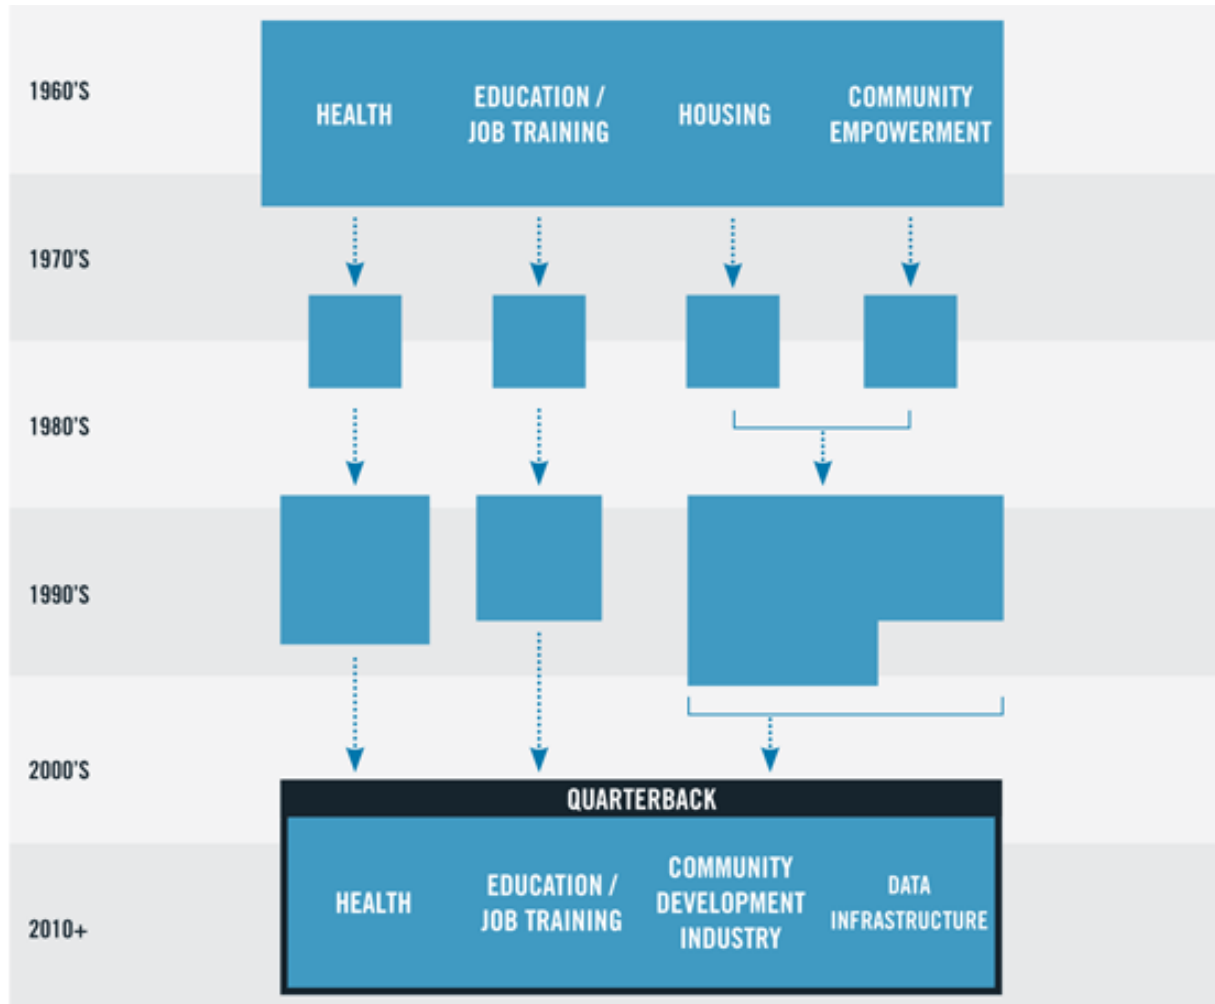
1960'S

HEALTH

EDUCATION / JOB TRAINING

HOUSING

COMMUNITY EMPOWERMENT

1970'S

1980'S

1990'S

2000'S

QUARTERBACK

2010+

HEALTH

EDUCATION / JOB TRAINING

COMMUNITY DEVELOPMENT INDUSTRY

DATA INFRASTRUCTURE